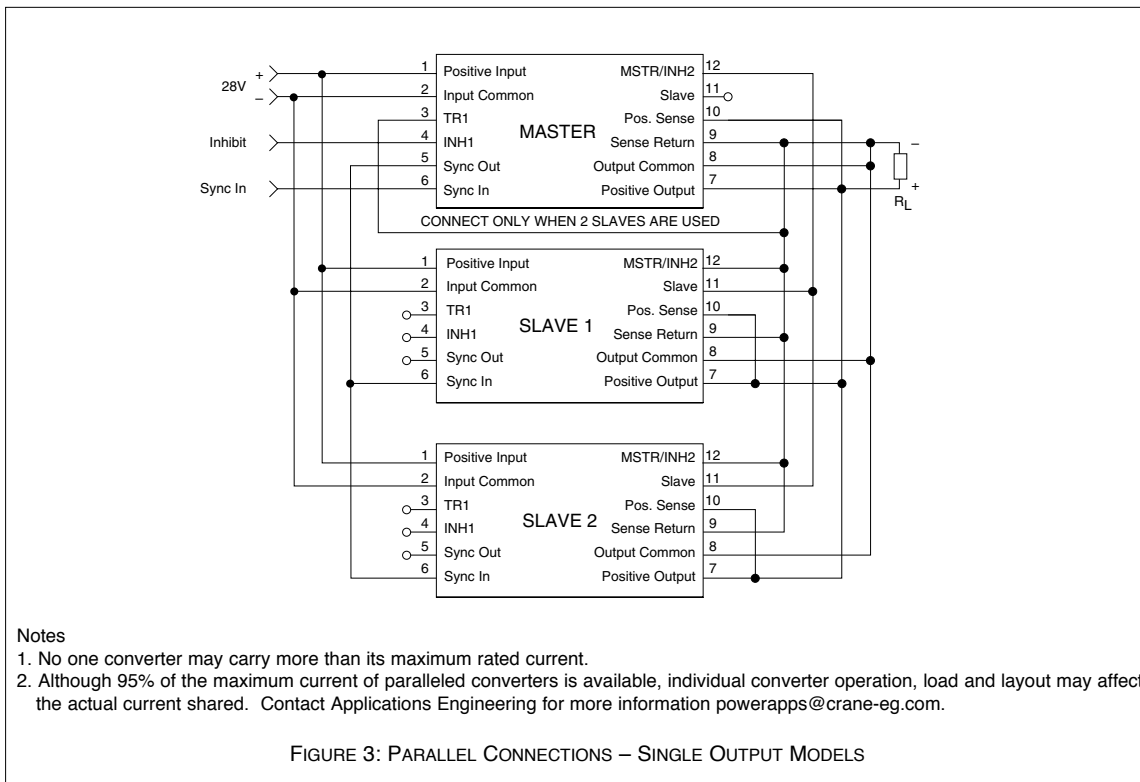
28V
+
–
Inhibit
Sync In

1 Positive Input
2 Input Common
3 TR1
4 INH1
5 Sync Out
6 Sync In
MASTER
MSTR/INH2 12
Slave 11
Pos. Sense 10
Sense Return 9
Output Common 8
Positive Output 7
–
+
$R_L$

CONNECT ONLY WHEN 2 SLAVES ARE USED

1 Positive Input
2 Input Common
3 TR1
4 INH1
5 Sync Out
6 Sync In
SLAVE 1
MSTR/INH2 12
Slave 11
Pos. Sense 10
Sense Return 9
Output Common 8
Positive Output 7

1 Positive Input
2 Input Common
3 TR1
4 INH1
5 Sync Out
6 Sync In
SLAVE 2
MSTR/INH2 12
Slave 11
Pos. Sense 10
Sense Return 9
Output Common 8
Positive Output 7

Notes
1. No one converter may carry more than its maximum rated current.
2. Although 95% of the maximum current of paralleled converters is available, individual converter operation, load and layout may affect the actual current shared. Contact Applications Engineering for more information powerapps@crane-eg.com.

FIGURE 3: PARALLEL CONNECTIONS – SINGLE OUTPUT MODELS